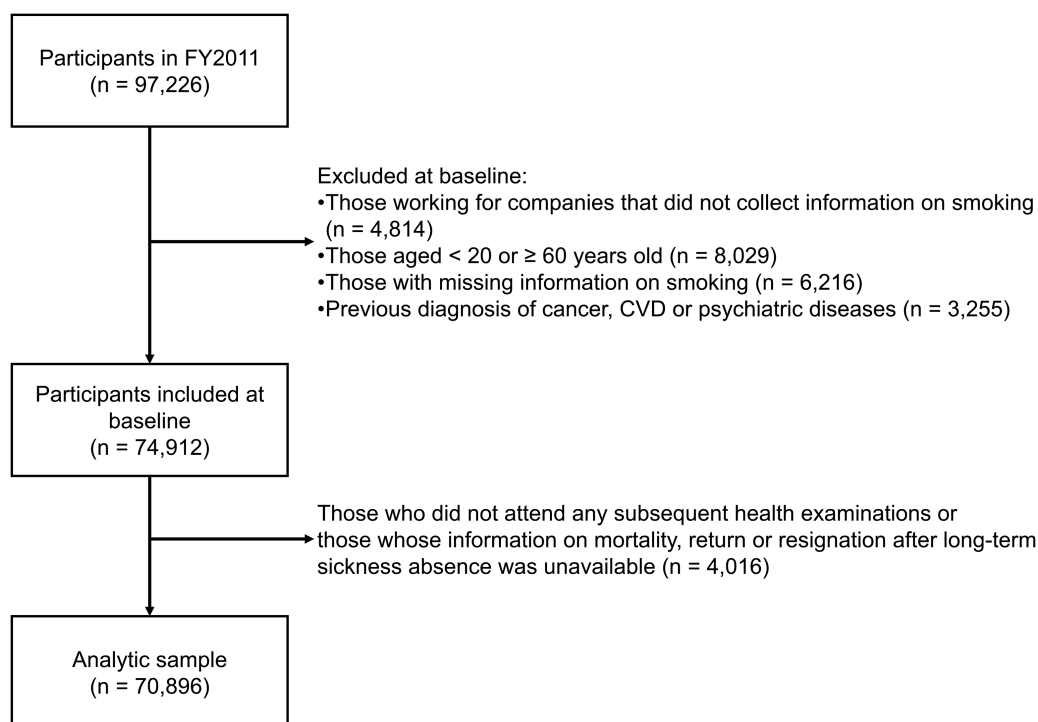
Participants in FY2011
(n = 97,226)

Excluded at baseline:
•Those working for companies that did not collect information on smoking (n = 4,814)
•Those aged < 20 or ≥ 60 years old (n = 8,029)
•Those with missing information on smoking (n = 6,216)
•Previous diagnosis of cancer, CVD or psychiatric diseases (n = 3,255)

Participants included at baseline
(n = 74,912)

Those who did not attend any subsequent health examinations or those whose information on mortality, return or resignation after long-term sickness absence was unavailable (n = 4,016)

Analytic sample
(n = 70,896)